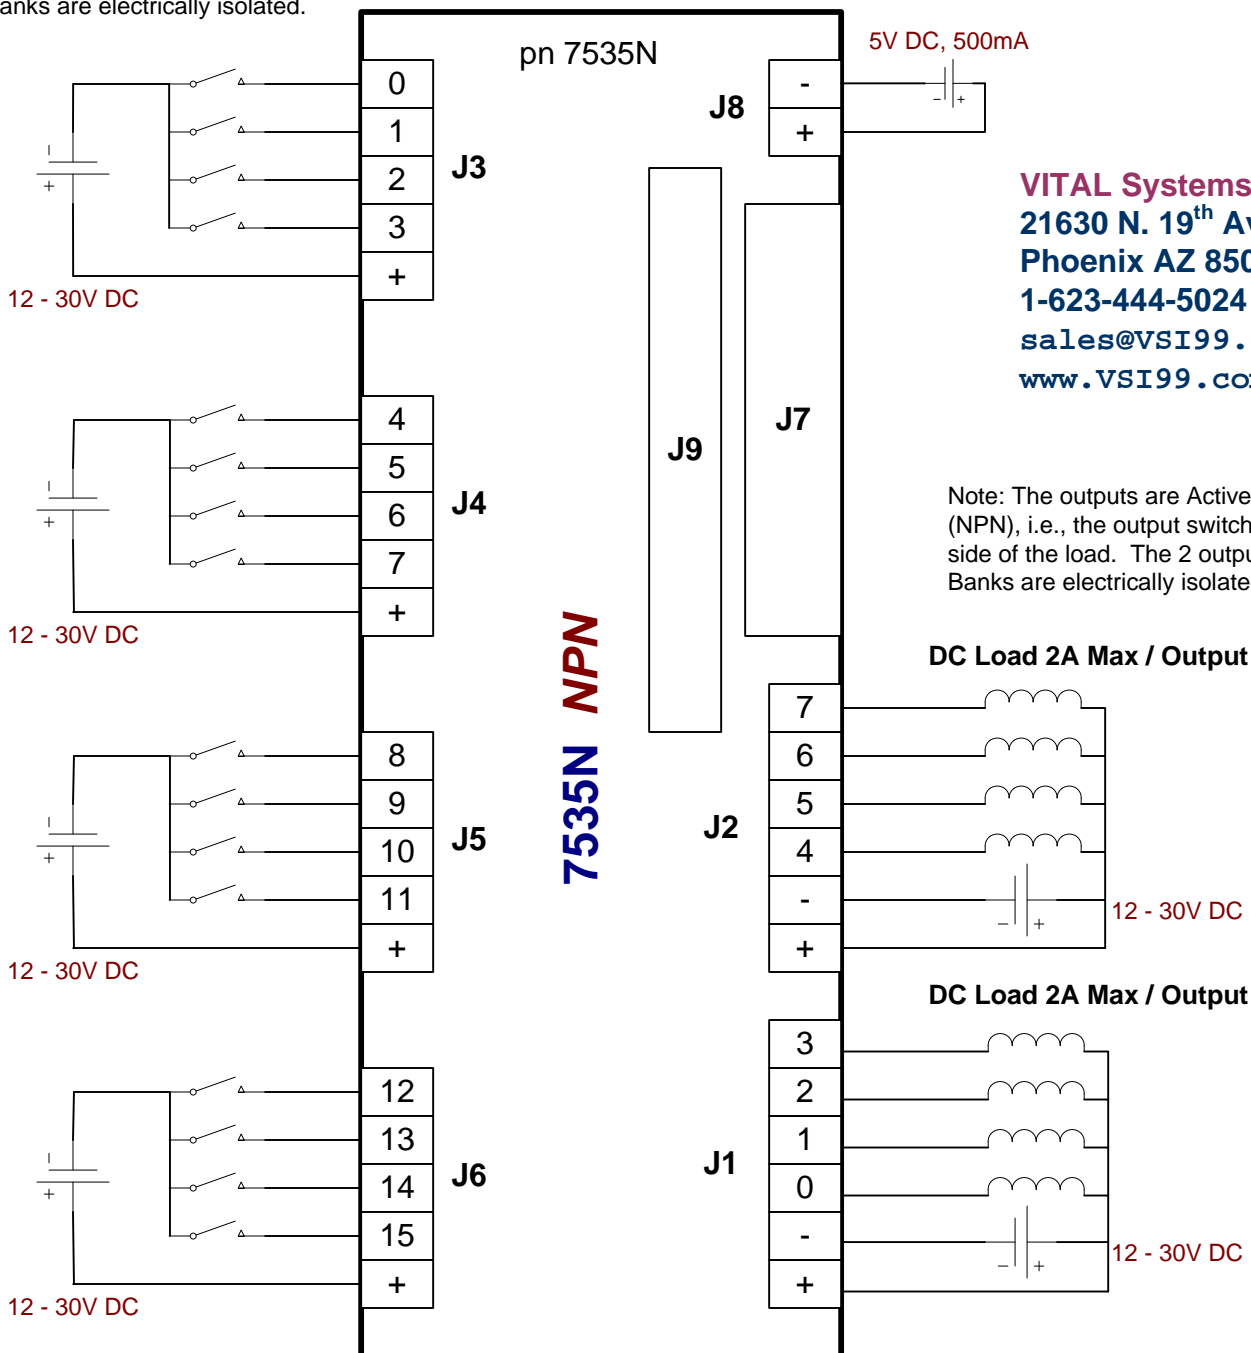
anks are electrically isolated.

pn 7535N

5V DC, 500mA

J8

-

+

0

1

2

3

+

J3

+

12 - 30V DC

VITAL Systems

21630 N. 19$^{th}$ A

Phoenix AZ 850

1-623-444-5024

sales@VSI99.

www.VSI99.co

4

5

6

7

+

J4

+

12 - 30V DC

J9

J7

Note: The outputs are Active (NPN), i.e., the output switch side of the load. The 2 outpu Banks are electrically isolate

NPN

7535N

DC Load 2A Max / Output

7

6

5

4

-

+

J2

12 - 30V DC

8

9

10

11

+

J5

+

12 - 30V DC

DC Load 2A Max / Output

3

2

1

0

-

+

J1

12 - 30V DC

12

13

14

15

+

J6

+

12 - 30V DC